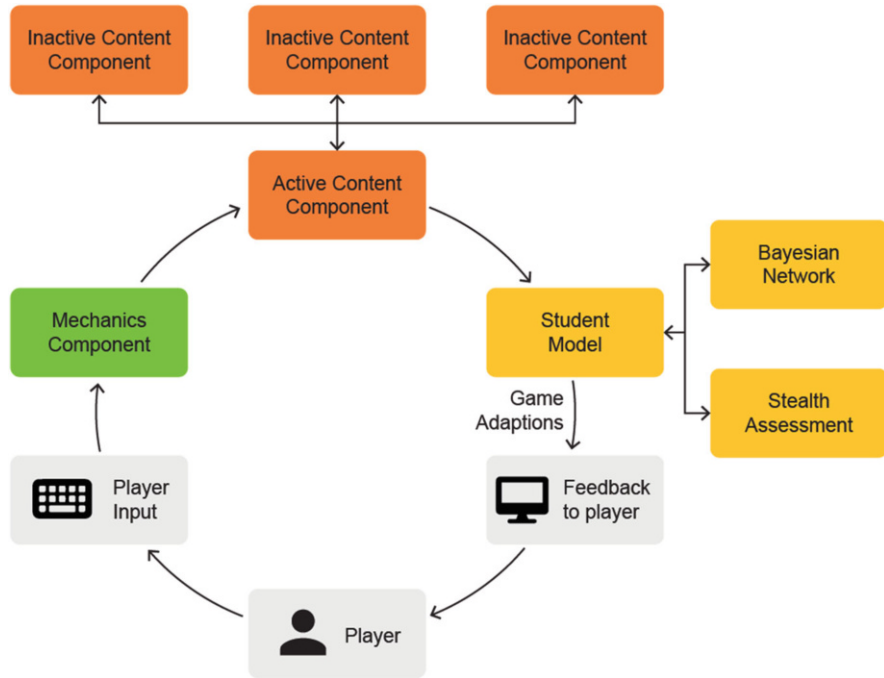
Inactive Content Component

Inactive Content Component

Inactive Content Component

Active Content Component

Bayesian Network

Mechanics Component

Student Model

Game Adaptions

Stealth Assessment

Player Input

Feedback to player

Player